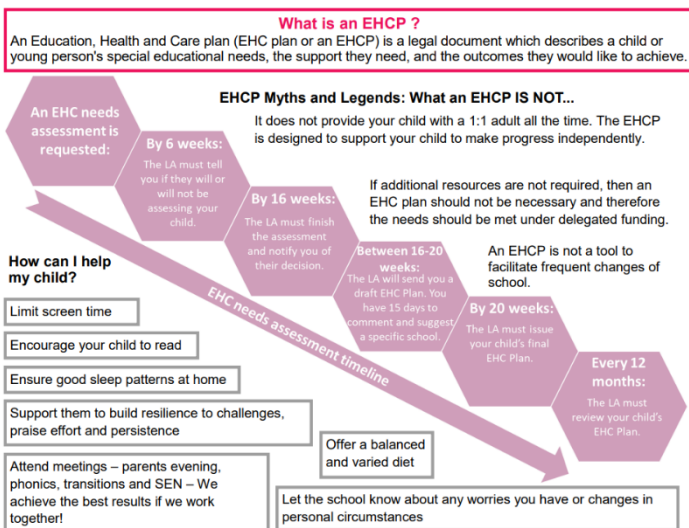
What is an EHCP ?

An Education, Health and Care plan (EHC plan or an EHCP) is a legal document which describes a child or young person's special educational needs, the support they need, and the outcomes they would like to achieve.

An EHC needs assessment is requested:

By 6 weeks: The LA must tell you if they will or will not be assessing your child.

By 16 weeks: The LA must finish the assessment and notify you of their decision.

Between 16-20 weeks: The LA will send you a draft EHC Plan. You have 15 days to comment and suggest a specific school.

By 20 weeks: The LA must issue your child's final EHC Plan.

Every 12 months: The LA must review your child's EHC Plan.

EHC needs assessment timeline

EHCP Myths and Legends: What an EHCP IS NOT...

It does not provide your child with a 1:1 adult all the time. The EHCP is designed to support your child to make progress independently.

If additional resources are not required, then an EHC plan should not be necessary and therefore the needs should be met under delegated funding.

An EHCP is not a tool to facilitate frequent changes of school.

How can I help my child?

Limit screen time

Encourage your child to read

Ensure good sleep patterns at home

Support them to build resilience to challenges, praise effort and persistence

Attend meetings – parents evening, phonics, transitions and SEN – We achieve the best results if we work together!

Offer a balanced and varied diet

Let the school know about any worries you have or changes in personal circumstances